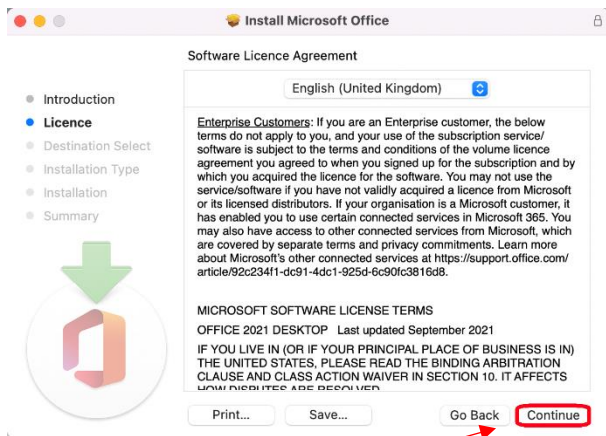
Install Microsoft Office

Software Licence Agreement

English (United Kingdom)

Introduction
Licence
Destination Select
Installation Type
Installation
Summary

Enterprise Customers: If you are an Enterprise customer, the below terms do not apply to you, and your use of the subscription service/ software is subject to the terms and conditions of the volume licence agreement you agreed to when you signed up for the subscription and by which you acquired the licence for the software. You may not use the service/software if you have not validly acquired a licence from Microsoft or its licensed distributors. If your organisation is a Microsoft customer, it has enabled you to use certain connected services in Microsoft 365. You may also have access to other connected services from Microsoft, which are covered by separate terms and privacy commitments. Learn more about Microsoft's other connected services at https://support.office.com/article/92c234f1-dc91-4dc1-925d-6c90fc3816d8.

MICROSOFT SOFTWARE LICENSE TERMS

OFFICE 2021 DESKTOP Last updated September 2021

IF YOU LIVE IN (OR IF YOUR PRINCIPAL PLACE OF BUSINESS IS IN) THE UNITED STATES, PLEASE READ THE BINDING ARBITRATION CLAUSE AND CLASS ACTION WAIVER IN SECTION 10. IT AFFECTS HOW DISPUTES ARE RESOLVED

Print... Save... Go Back Continue